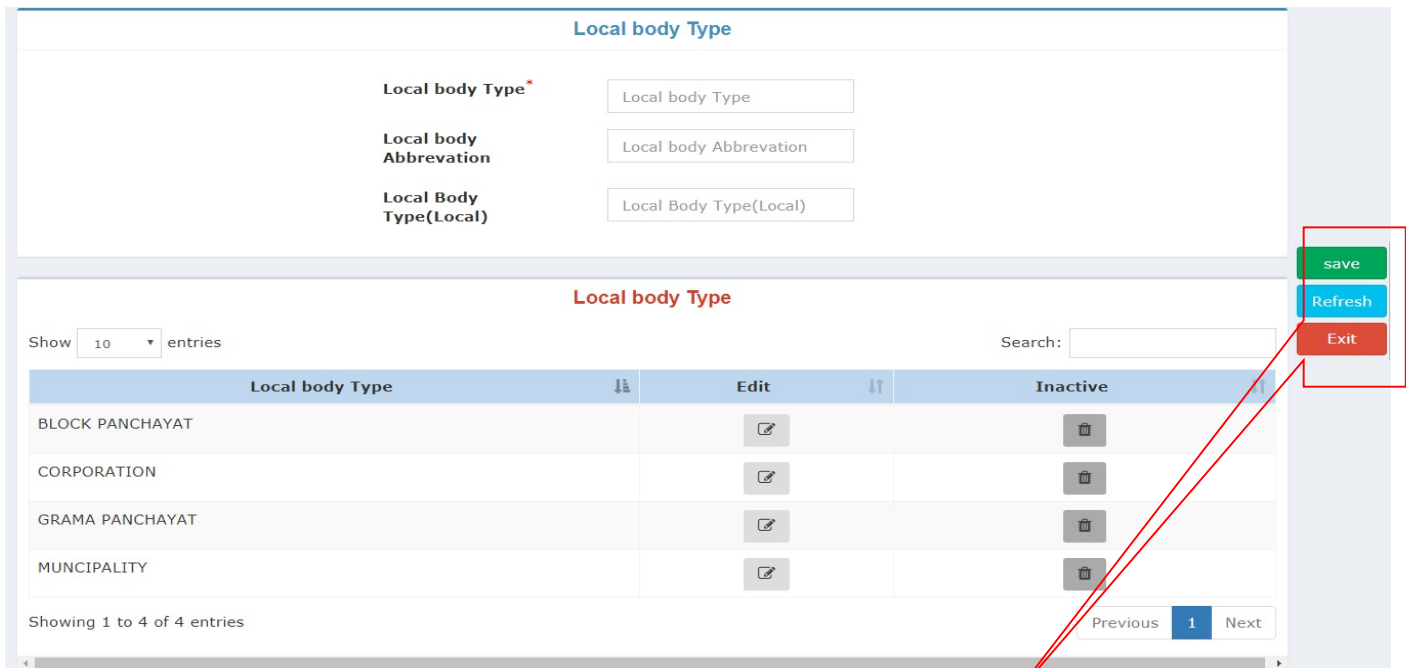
Local body Type

Local body Type*
Local body Type

Local body Abbrevation
Local body Abbrevation

Local Body Type(Local)
Local Body Type(Local)

save
Refresh
Exit

Local body Type

Show 10 entries

Search:

| Local body Type | Edit | Inactive |
|---|---|---|
| BLOCK PANCHAYAT | | |
| CORPORATION | | |
| GRAMA PANCHAYAT | | |
| MUNCIPALITY | | |

Showing 1 to 4 of 4 entries

Previous 1 Next